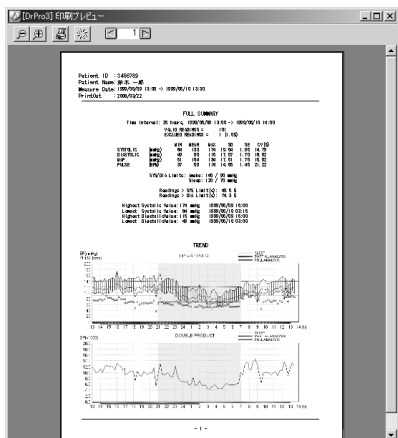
[DrPro3] 印刷プレビュー

1

Patient ID : 3456789
Patient Name: 鈴木 一郎
Measure Date: 1998/09/09 13:00 -> 1998/09/10 13:00
PrintOut : 2008/03/22

FULL SUMMARY

Time Interval: 25 hours (1998/09/09 13:00 -> 1998/09/10 14:00)

VALID READINGS = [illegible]
EXCLUDED READINGS = 1 ([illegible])

| | | MIN | MEAN | MAX | SD | SE | CV[%] |
|---|---|---|---|---|---|---|---|
| SYSTOLIC | [mmHg] | 94 | 133 | 170 | 16.99 | 1.95 | 14.79 |
| DIASTOLIC | [mmHg] | 49 | 80 | 105 | 11.67 | 1.79 | 16.32 |
| MAP | [mmHg] | 57 | 104 | 130 | 13.61 | 1.75 | 15.32 |
| PULSE | [bpm] | 52 | 78 | 118 | 16.66 | 1.45 | 21.22 |

SYS/DIA Limits: Wake: 140 / 90 mmHg
Sleep: 120 / 80 mmHg

Readings > SYS Limit[%]: 45.6 %
Readings > DIA Limit[%]: 44.6 %

Highest Systolic Value: 170 mmHg 1998/09/09 16:30
Lowest Systolic Value: 94 mmHg 1998/09/10 03:15
Highest Diastolic Value: 105 mmHg 1998/09/09 16:30
Lowest Diastolic Value: 49 mmHg 1998/09/10 03:30

TREND

BP[mmHg]
PULSE[bpm]

SLEEP

13 14 15 16 17 18 19 20 21 22 23 0 1 2 3 4 5 6 7 8 9 10 11 12 13 14 [h]

DOUBLE PRODUCT

- 1 -